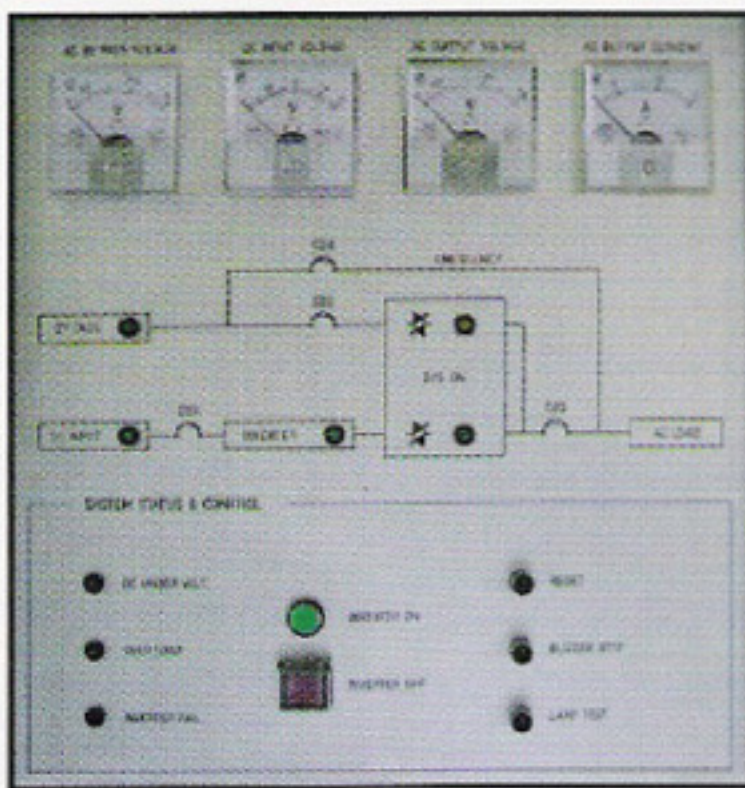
AC BYPASS VOLTAGE

DC INPUT VOLTAGE

AC OUTPUT VOLTAGE

AC OUTPUT CURRENT

V

V

V

A

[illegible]

EMERGENCY

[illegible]

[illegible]

SYS ON

DC INPUT

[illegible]

INVERTER

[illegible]

AC LOAD

SYSTEM STATUS & CONTROL

DC UNDER VOLT.

INVERTER ON

RESET

OVERLOAD

BUZZER STOP

INVERTER OFF

INVERTER FAIL

LAMP TEST